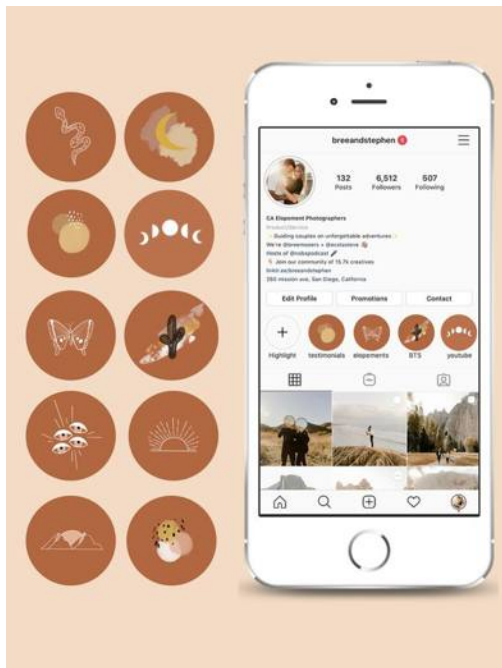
breeandstephen

132 Posts
6,512 Followers
507 Following

CA Elopement Photographers
Product/Service
Guiding couples on unforgettable adventures
We're @breemoore + @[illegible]
Hosts of @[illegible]podcast
Join our community of 15.7k creatives
linktr.ee/breeandstephen
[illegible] mission ave, San Diego, California

Edit Profile
Promotions
Contact

Highlight
testimonials
elopements
BTS
youtube